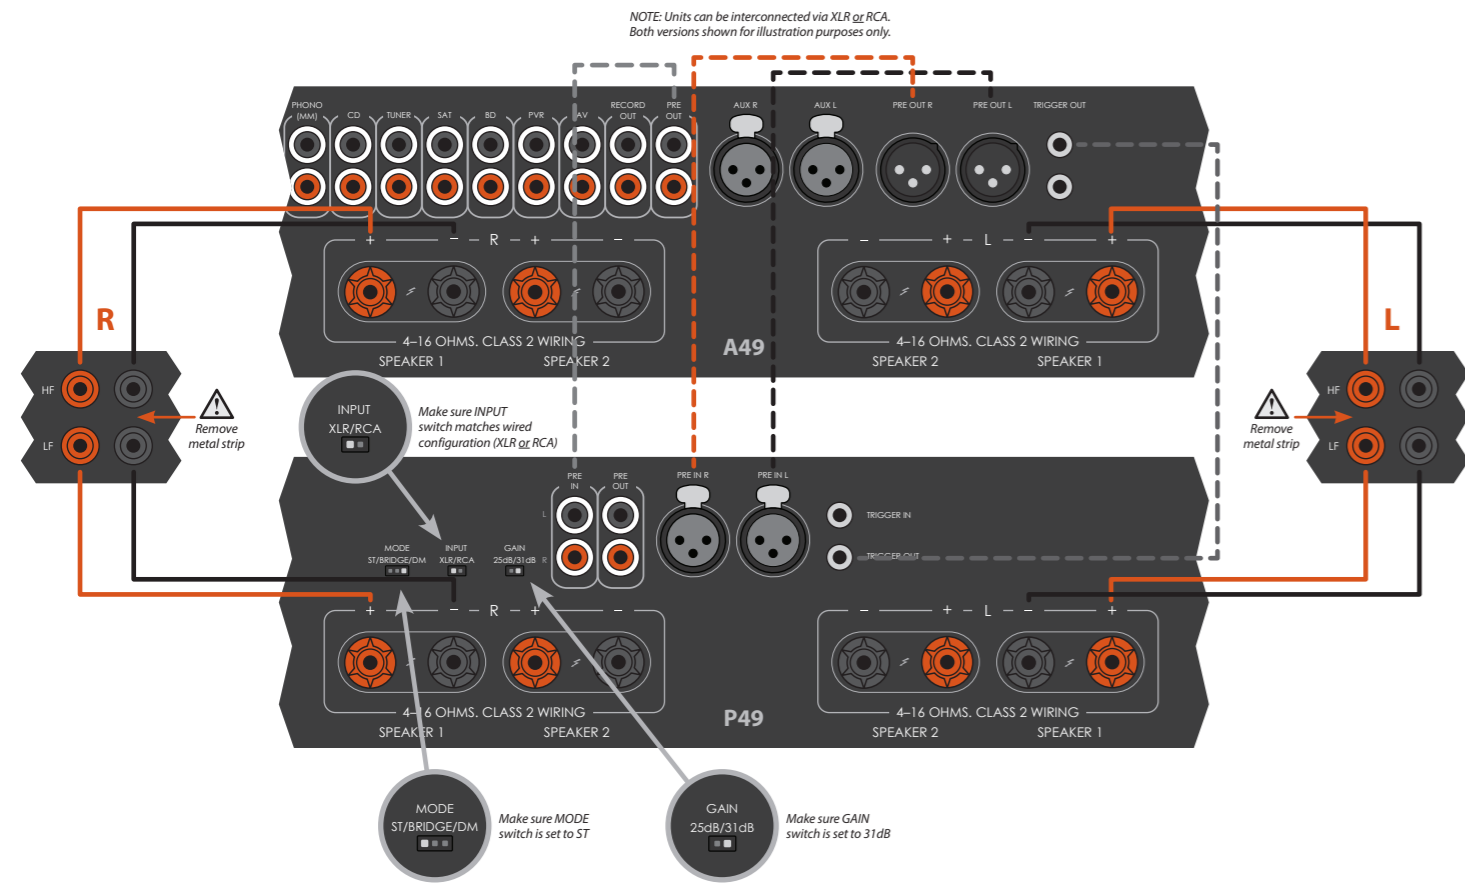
NOTE: Units can be interconnected via XLR or RCA.
Both versions shown for illustration purposes only.

PHONO (MM)
CD
TUNER
SAT
BD
PVR
AV
RECORD OUT
PRE OUT

AUX R
AUX L
PRE OUT R
PRE OUT L
TRIGGER OUT

+ – R + –
4–16 OHMS. CLASS 2 WIRING
SPEAKER 1
SPEAKER 2

A49

– + L – +
4–16 OHMS. CLASS 2 WIRING
SPEAKER 2
SPEAKER 1

R

HF
LF

Remove metal strip

L

HF
LF

Remove metal strip

INPUT
XLR/RCA

Make sure INPUT switch matches wired configuration (XLR or RCA)

PRE IN
PRE OUT
L
R
PRE IN R
PRE IN L
TRIGGER IN
TRIGGER OUT

MODE
ST/BRIDGE/DM
INPUT
XLR/RCA
GAIN
25dB/31dB

+ – R + –
4–16 OHMS. CLASS 2 WIRING
SPEAKER 1
SPEAKER 2

P49

– + L – +
4–16 OHMS. CLASS 2 WIRING
SPEAKER 2
SPEAKER 1

MODE
ST/BRIDGE/DM

Make sure MODE switch is set to ST

GAIN
25dB/31dB

Make sure GAIN switch is set to 31dB